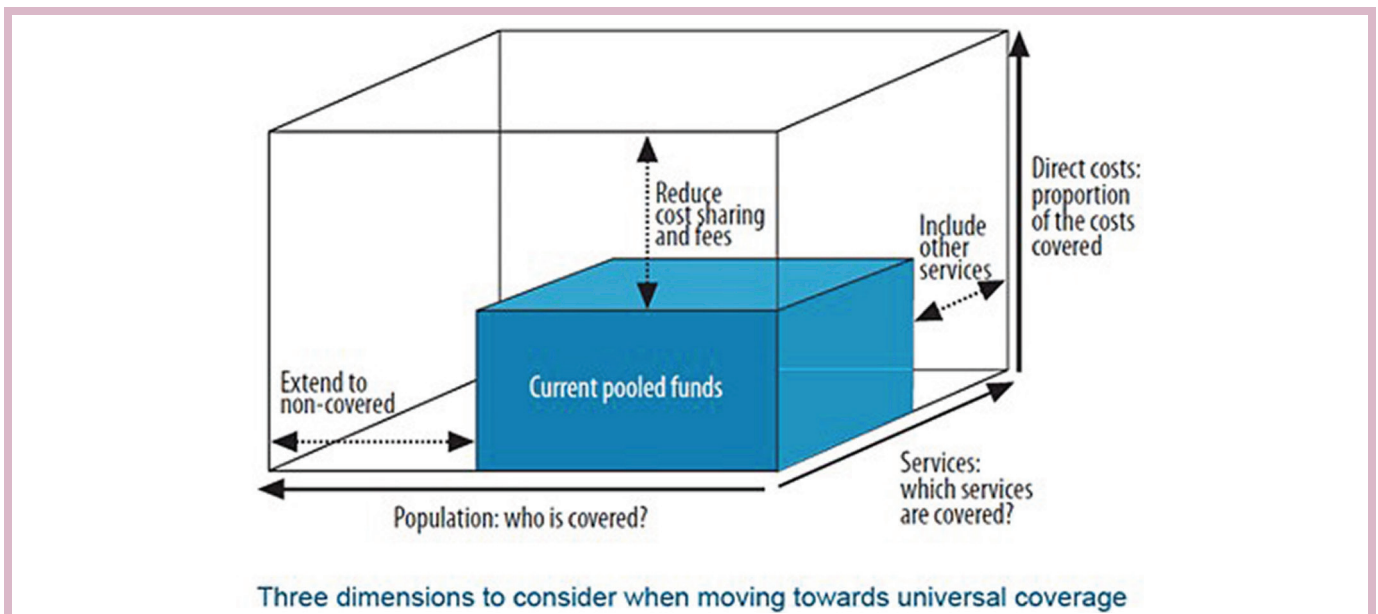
Reduce cost sharing and fees

Direct costs: proportion of the costs covered

Include other services

Extend to non-covered

Current pooled funds

Services: which services are covered?

Population: who is covered?

Three dimensions to consider when moving towards universal coverage